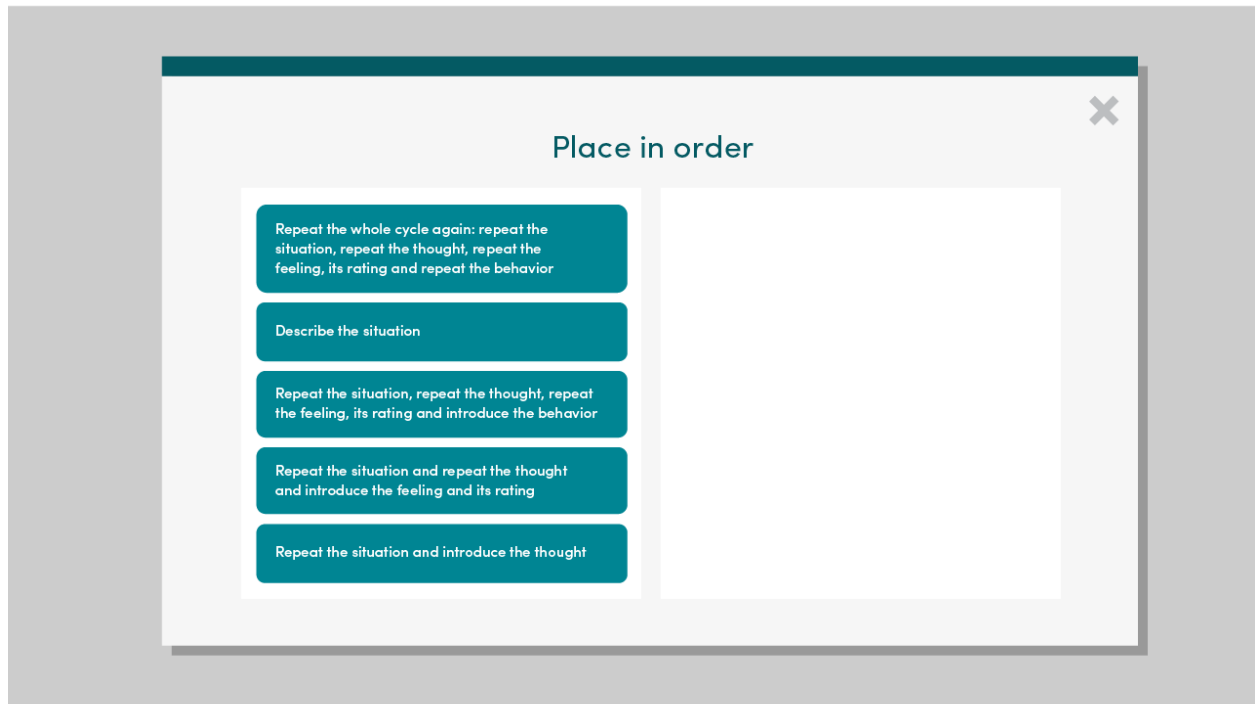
Place in order

Repeat the whole cycle again: repeat the situation, repeat the thought, repeat the feeling, its rating and repeat the behavior

Describe the situation

Repeat the situation, repeat the thought, repeat the feeling, its rating and introduce the behavior

Repeat the situation and repeat the thought and introduce the feeling and its rating

Repeat the situation and introduce the thought